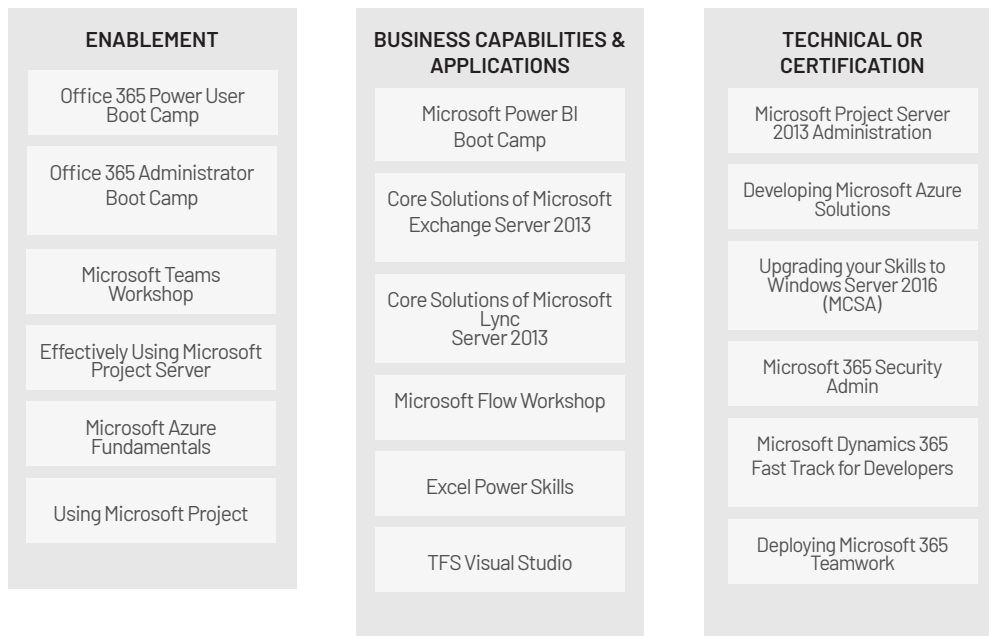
ENABLEMENT

Office 365 Power User Boot Camp

Office 365 Administrator Boot Camp

Microsoft Teams Workshop

Effectively Using Microsoft Project Server

Microsoft Azure Fundamentals

Using Microsoft Project

BUSINESS CAPABILITIES & APPLICATIONS

Microsoft Power BI Boot Camp

Core Solutions of Microsoft Exchange Server 2013

Core Solutions of Microsoft Lync Server 2013

Microsoft Flow Workshop

Excel Power Skills

TFS Visual Studio

TECHNICAL OR CERTIFICATION

Microsoft Project Server 2013 Administration

Developing Microsoft Azure Solutions

Upgrading your Skills to Windows Server 2016 (MCSA)

Microsoft 365 Security Admin

Microsoft Dynamics 365 Fast Track for Developers

Deploying Microsoft 365 Teamwork